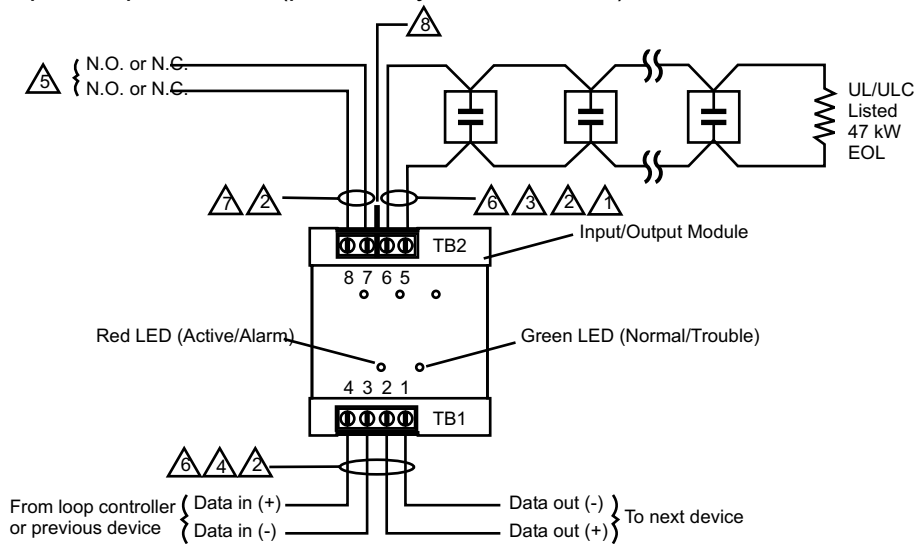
8

5 N.O. or N.C.
N.O. or N.C.

UL/ULC Listed 47 kW EOL

7 2

6 3 2 1

TB2

Input/Output Module

8 7 6 5

Red LED (Active/Alarm)

Green LED (Normal/Trouble)

4 3 2 1

TB1

6 4 2

From loop controller or previous device
Data in (+)
Data in (-)

Data out (-)
Data out (+)
To next device